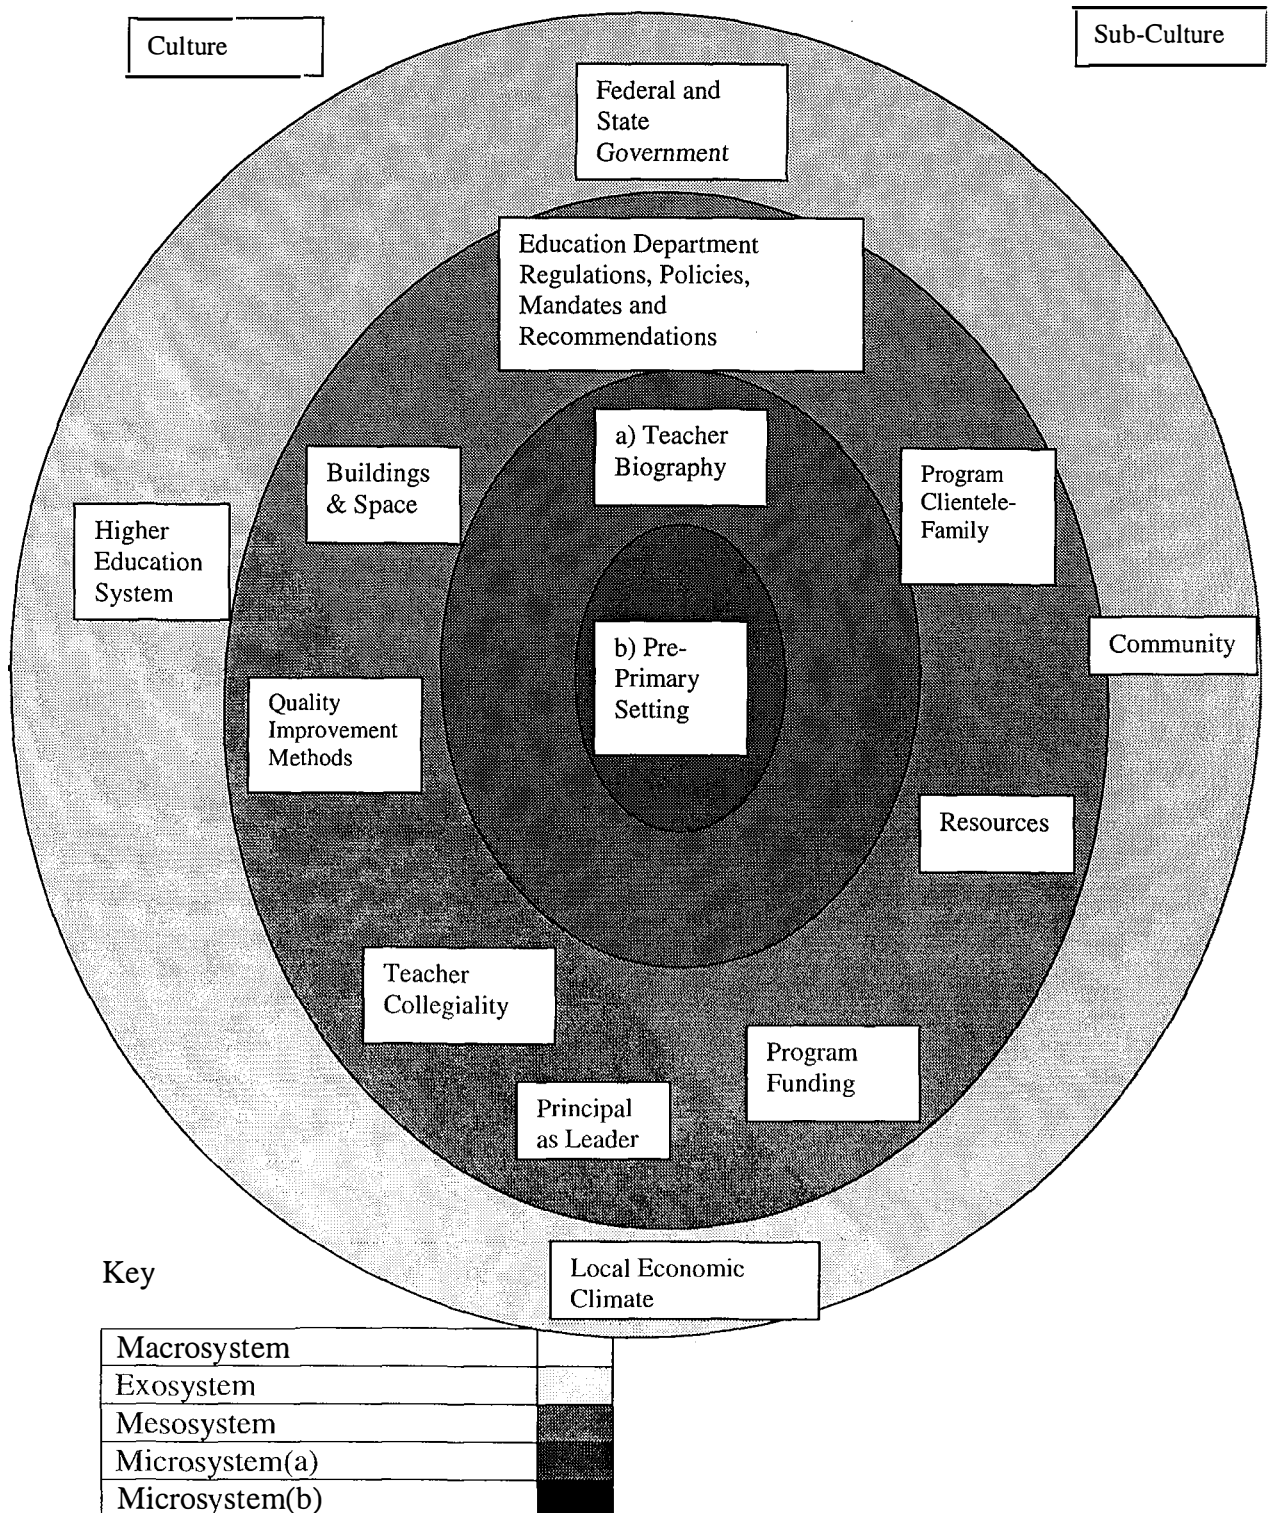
Culture

Sub-Culture

Federal and State Government

Education Department Regulations, Policies, Mandates and Recommendations

a) Teacher Biography

Buildings & Space

Program Clientele-Family

Higher Education System

Community

b) Pre-Primary Setting

Quality Improvement Methods

Resources

Teacher Collegiality

Program Funding

Principal as Leader

Local Economic Climate

Key

| Macrosystem | |
|---|---|
| Exosystem | |
| Mesosystem | |
| Microsystem(a) | |
| Microsystem(b) | |